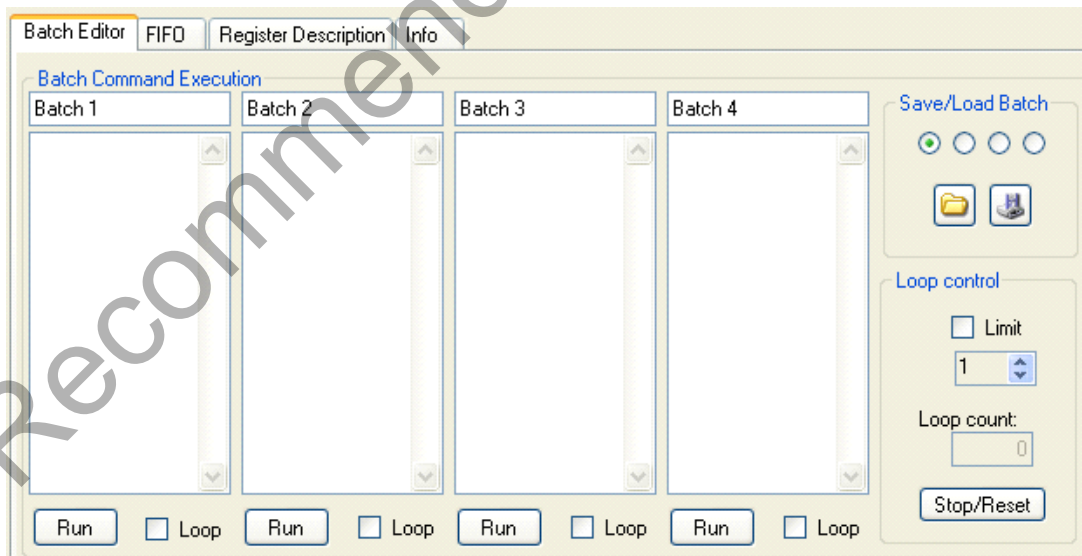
Batch Editor FIFO Register Description Info

Batch Command Execution

Batch 1 Batch 2 Batch 3 Batch 4

Save/Load Batch

Loop control

Limit

1

Loop count:

0

Stop/Reset

Run Loop Run Loop Run Loop Run Loop

Recommended